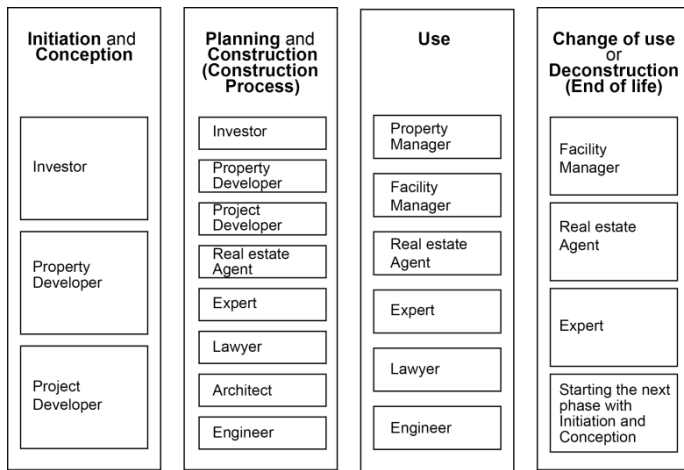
Initiation and Conception

Investor

Property Developer

Project Developer

Planning and Construction (Construction Process)

Investor

Property Developer

Project Developer

Real estate Agent

Expert

Lawyer

Architect

Engineer

Use

Property Manager

Facility Manager

Real estate Agent

Expert

Lawyer

Engineer

Change of use or Deconstruction (End of life)

Facility Manager

Real estate Agent

Expert

Starting the next phase with Initiation and Conception